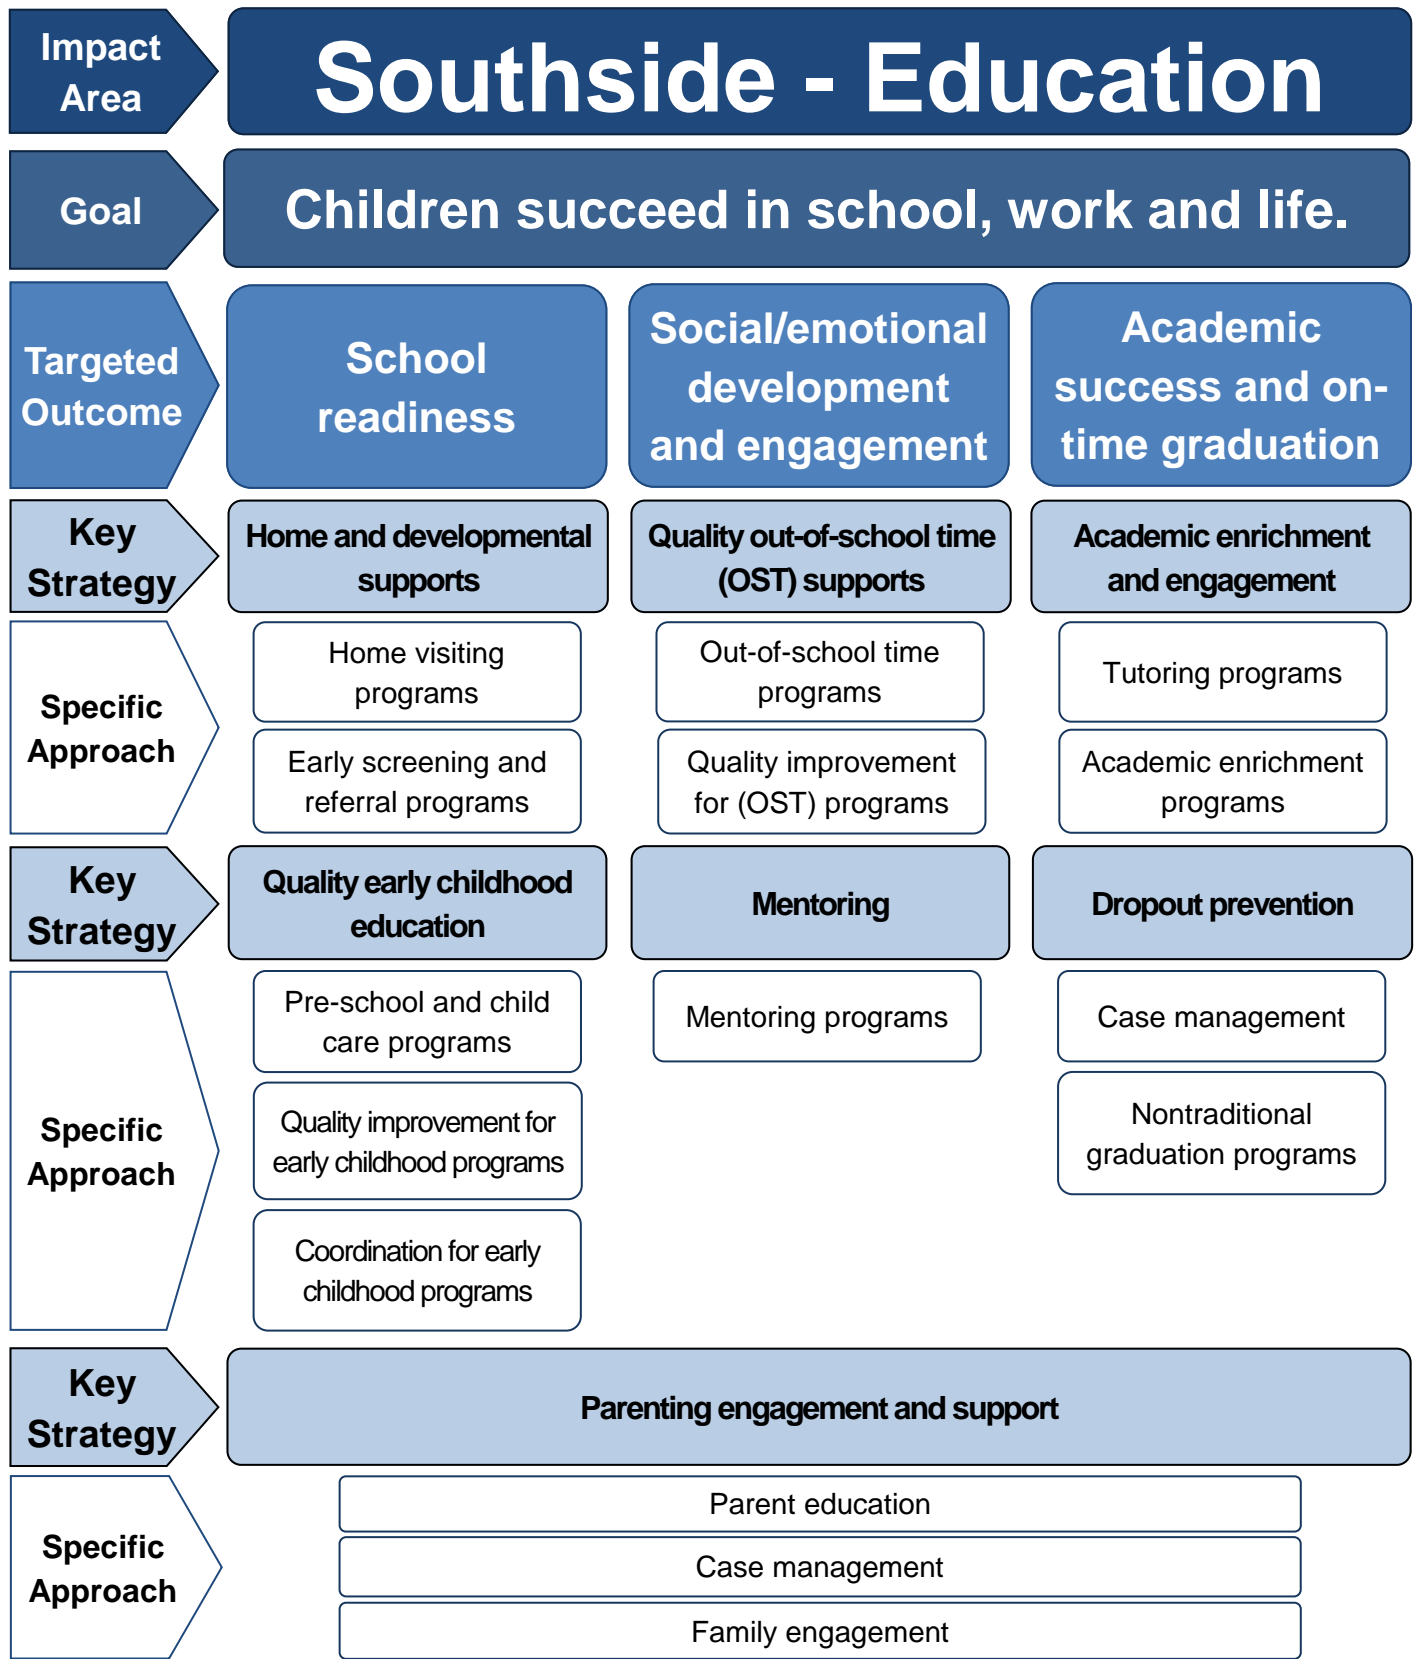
Impact Area

Southside - Education

Goal

Children succeed in school, work and life.

Targeted Outcome

| School readiness | Social/emotional development and engagement | Academic success and on-time graduation |
|---|---|---|

Key Strategy

| Home and developmental supports | Quality out-of-school time (OST) supports | Academic enrichment and engagement |
|---|---|---|

Specific Approach

| Home visiting programs | Out-of-school time programs | Tutoring programs |
|---|---|---|
| Early screening and referral programs | Quality improvement for (OST) programs | Academic enrichment programs |

Key Strategy

| Quality early childhood education | Mentoring | Dropout prevention |
|---|---|---|

Specific Approach

| Pre-school and child care programs | Mentoring programs | Case management |
|---|---|---|
| Quality improvement for early childhood programs | | Nontraditional graduation programs |
| Coordination for early childhood programs | | |

Key Strategy

Parenting engagement and support

Specific Approach

Parent education

Case management

Family engagement